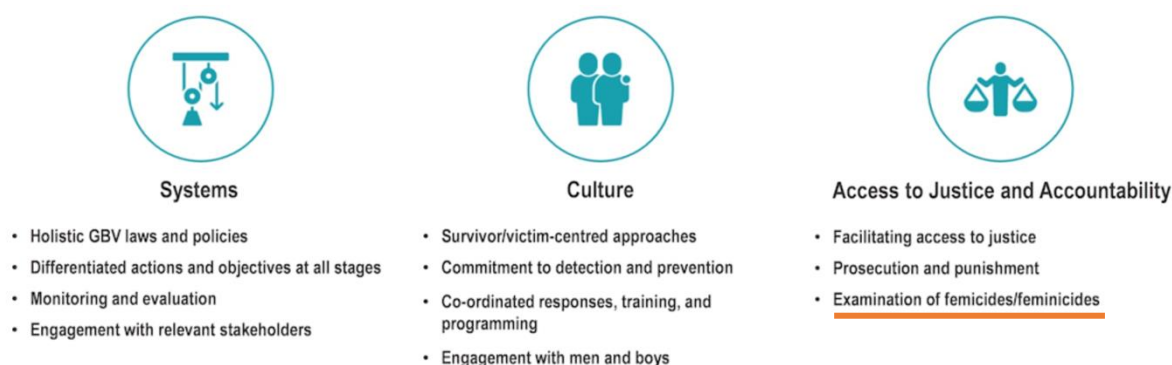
Systems

- Holistic GBV laws and policies
- Differentiated actions and objectives at all stages
- Monitoring and evaluation
- Engagement with relevant stakeholders

Culture

- Survivor/victim-centred approaches
- Commitment to detection and prevention
- Co-ordinated responses, training, and programming
- Engagement with men and boys

Access to Justice and Accountability

- Facilitating access to justice
- Prosecution and punishment
- Examination of femicides/feminicides